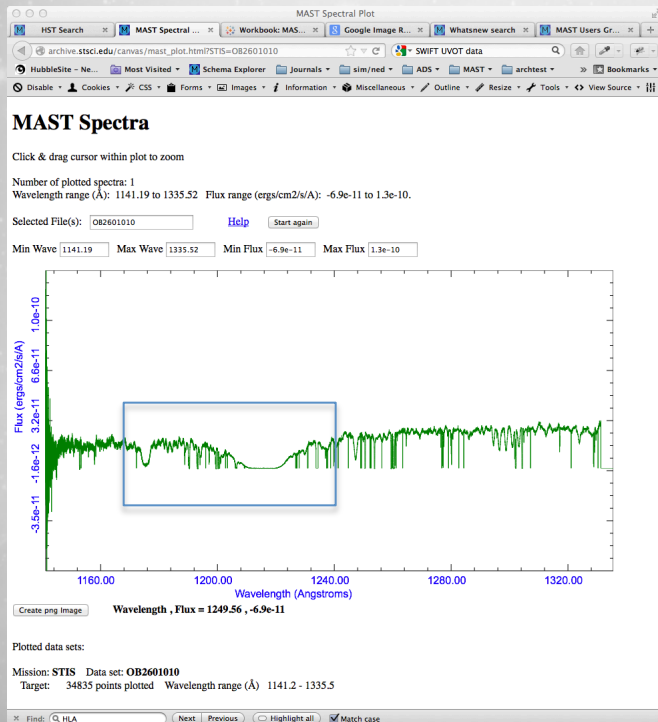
MAST Spectral Plot

HST Search | MAST Spectral ... | Workbook: MAS... | Google Image R... | Whatsnew search | MAST Users Gr... | +

archive.stsci.edu/canvas/mast_plot.html?STIS=OB2601010

SWIFT UVOT data

HubbleSite – Ne... | Most Visited | Schema Explorer | Journals | sim/ned | ADS | MAST | archtest | » | Bookmarks

Disable | Cookies | CSS | Forms | Images | Information | Miscellaneous | Outline | Resize | Tools | View Source

MAST Spectra

Click & drag cursor within plot to zoom

Number of plotted spectra: 1
Wavelength range (Å): 1141.19 to 1335.52 Flux range (ergs/cm2/s/A): -6.9e-11 to 1.3e-10.

Selected File(s): OB2601010 Help Start again

Min Wave 1141.19 Max Wave 1335.52 Min Flux -6.9e-11 Max Flux 1.3e-10

Flux (ergs/cm2/s/A)
1.0e-10
6.6e-11
3.2e-11
-1.6e-12
-3.5e-11

1160.00 1200.00 1240.00 1280.00 1320.00
Wavelength (Angstroms)

Create png Image Wavelength , Flux = 1249.56 , -6.9e-11

Plotted data sets:

Mission: STIS Data set: OB2601010
Target: 34835 points plotted Wavelength range (Å) 1141.2 - 1335.5

Find: HLA | Next | Previous | Highlight all | Match case